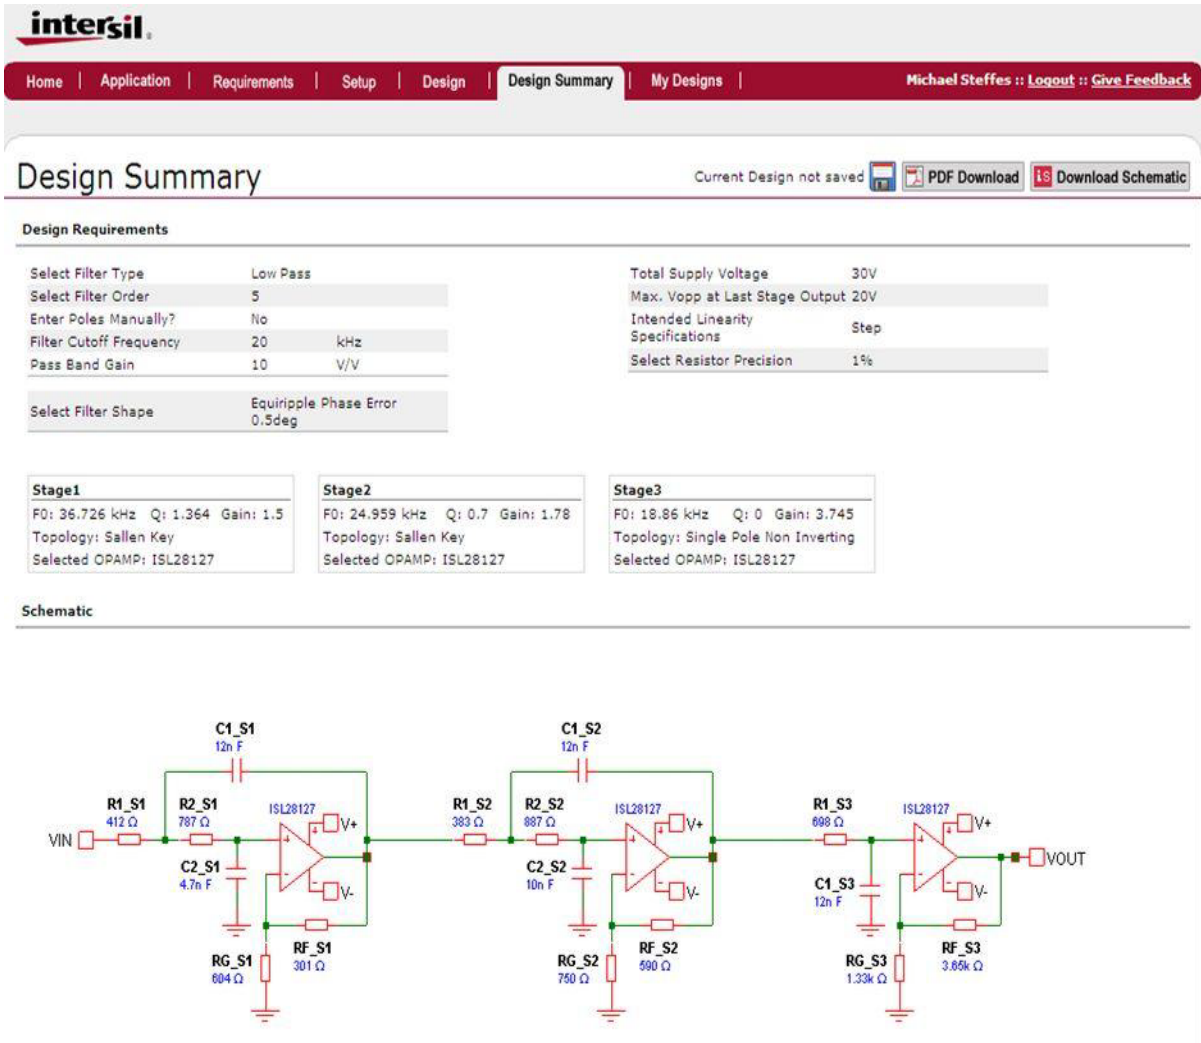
intersil.

Home | Application | Requirements | Setup | Design | Design Summary | My Designs |

Michael Steffes :: Logout :: Give Feedback

Design Summary

Current Design not saved PDF Download Download Schematic

Design Requirements

| | | |
|---|---|---|
| Select Filter Type | Low Pass | |
| Select Filter Order | 5 | |
| Enter Poles Manually? | No | |
| Filter Cutoff Frequency | 20 | kHz |
| Pass Band Gain | 10 | V/V |
| Select Filter Shape | Equiripple Phase Error 0.5deg | |

| | |
|---|---|
| Total Supply Voltage | 30V |
| Max. Vopp at Last Stage Output | 20V |
| Intended Linearity Specifications | Step |
| Select Resistor Precision | 1% |

Stage1
F0: 36.726 kHz Q: 1.364 Gain: 1.5
Topology: Sallen Key
Selected OPAMP: ISL28127

Stage2
F0: 24.959 kHz Q: 0.7 Gain: 1.78
Topology: Sallen Key
Selected OPAMP: ISL28127

Stage3
F0: 18.86 kHz Q: 0 Gain: 3.745
Topology: Single Pole Non Inverting
Selected OPAMP: ISL28127

Schematic

C1_S1 12n F
R1_S1 412 Ω
R2_S1 787 Ω
ISL28127
V+
VIN
C2_S1 4.7n F
V-
RF_S1 301 Ω
RG_S1 604 Ω

C1_S2 12n F
R1_S2 383 Ω
R2_S2 887 Ω
ISL28127
V+
C2_S2 10n F
V-
RF_S2 590 Ω
RG_S2 750 Ω

R1_S3 698 Ω
ISL28127
V+
VOUT
C1_S3 12n F
V-
RF_S3 3.65k Ω
RG_S3 1.33k Ω